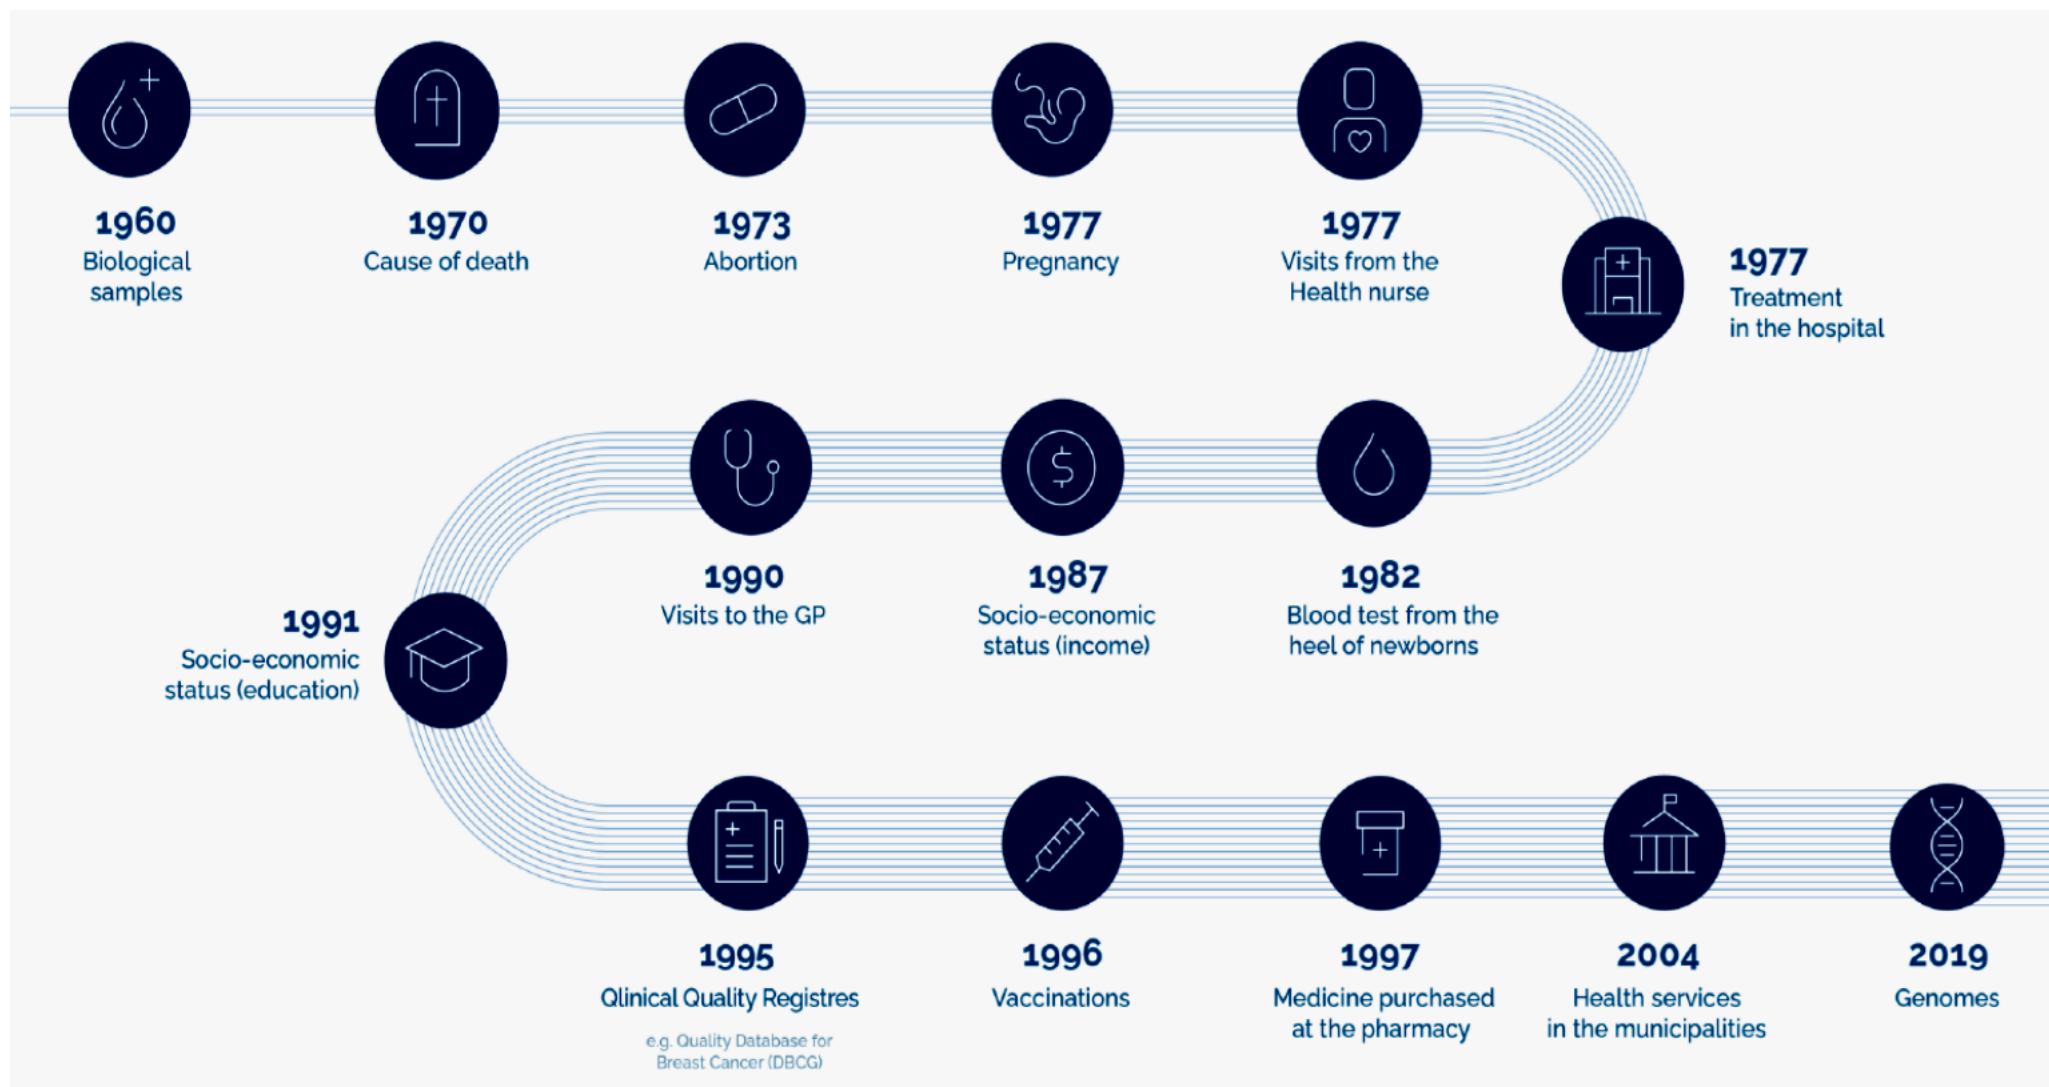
1960
Biological samples

1970
Cause of death

1973
Abortion

1977
Pregnancy

1977
Visits from the Health nurse

1977
Treatment in the hospital

1990
Visits to the GP

1987
Socio-economic status (income)

1982
Blood test from the heel of newborns

1991
Socio-economic status (education)

1995
Qlinical Quality Registres
e.g. Quality Database for Breast Cancer (DBCG)

1996
Vaccinations

1997
Medicine purchased at the pharmacy

2004
Health services in the municipalities

2019
Genomes